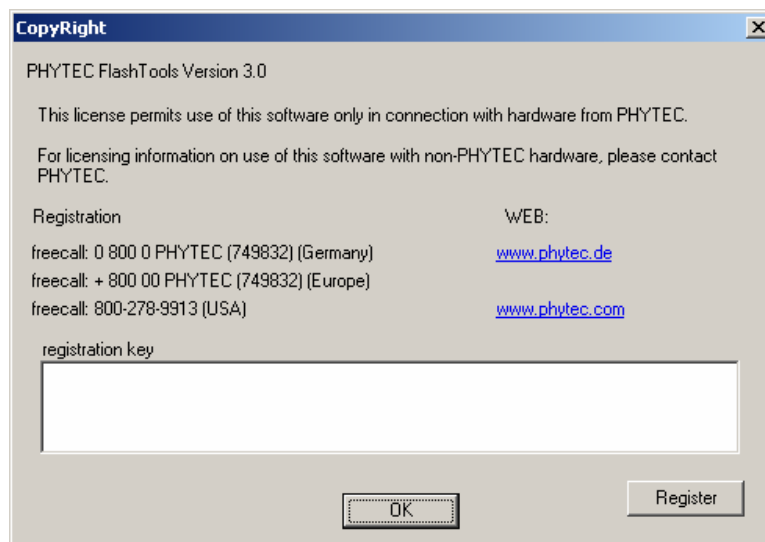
CopyRight

X

PHYTEC FlashTools Version 3.0

This license permits use of this software only in connection with hardware from PHYTEC.

For licensing information on use of this software with non-PHYTEC hardware, please contact PHYTEC.

Registration

WEB:

freecall: 0 800 0 PHYTEC (749832) (Germany)

www.phytec.de

freecall: + 800 00 PHYTEC (749832) (Europe)

freecall: 800-278-9913 (USA)

www.phytec.com

registration key

OK

Register